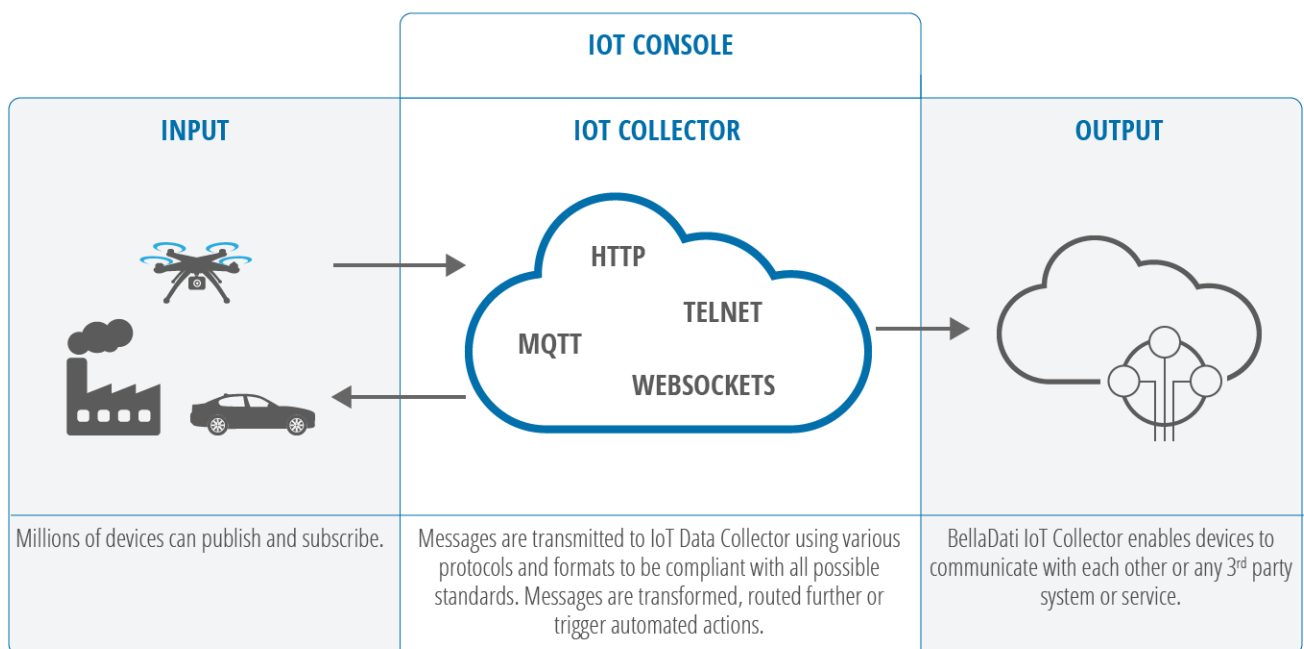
IOT CONSOLE

INPUT

IOT COLLECTOR

OUTPUT

HTTP

TELNET

MQTT

WEBSOCKETS

Millions of devices can publish and subscribe.

Messages are transmitted to IoT Data Collector using various protocols and formats to be compliant with all possible standards. Messages are transformed, routed further or trigger automated actions.

BellaDati IoT Collector enables devices to communicate with each other or any 3$^{rd}$ party system or service.